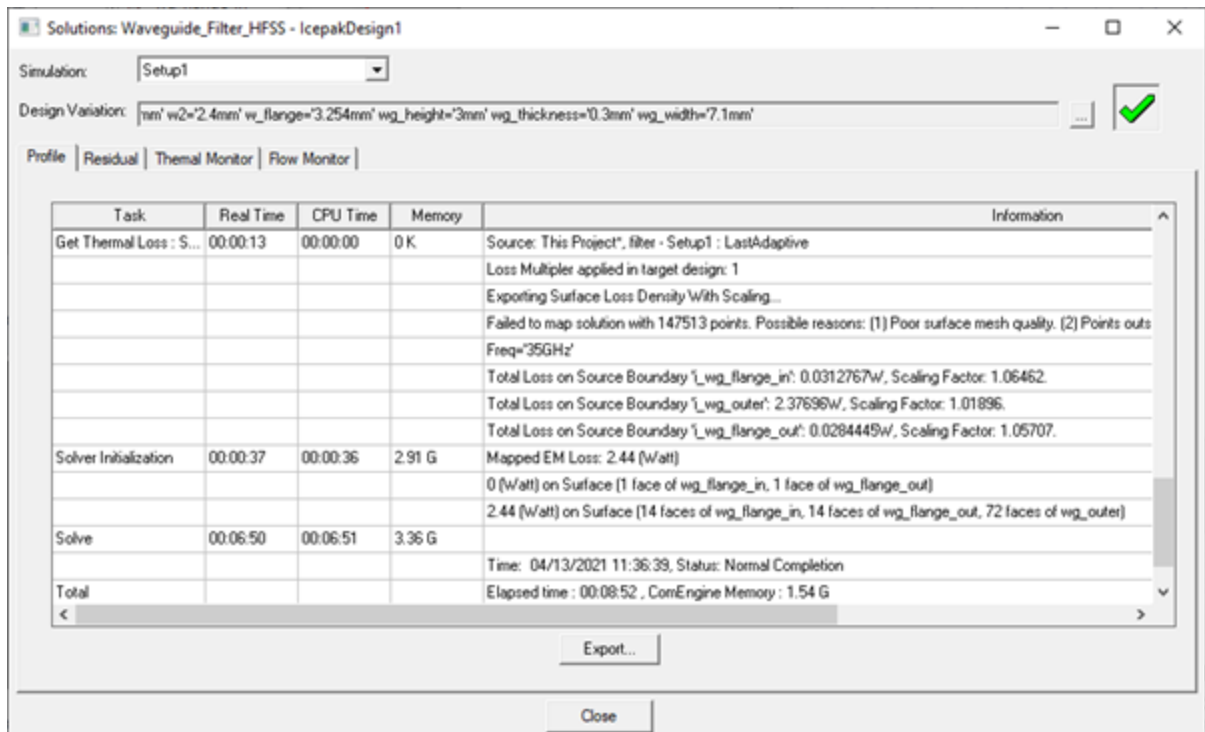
Solutions: Waveguide_Filter_HFSS - IcepakDesign1

Simulation: Setup1

Design Variation: mm' w2='2.4mm' w_flange='3.254mm' wg_height='3mm' wg_thickness='0.3mm' wg_width='7.1mm'

Profile | Residual | Themal Monitor | Flow Monitor

| Task | Real Time | CPU Time | Memory | Information |
|---|---|---|---|---|
| Get Thermal Loss : S... | 00:00:13 | 00:00:00 | 0 K | Source: This Project*, filter - Setup1 : LastAdaptive |
| | | | | Loss Multipler applied in target design: 1 |
| | | | | Exporting Surface Loss Density With Scaling... |
| | | | | Failed to map solution with 147513 points. Possible reasons: (1) Poor surface mesh quality. (2) Points outs |
| | | | | Freq='35GHz' |
| | | | | Total Loss on Source Boundary 'i_wg_flange_in': 0.0312767W, Scaling Factor: 1.06462. |
| | | | | Total Loss on Source Boundary 'i_wg_outer': 2.37696W, Scaling Factor: 1.01896. |
| | | | | Total Loss on Source Boundary 'i_wg_flange_out': 0.0284445W, Scaling Factor: 1.05707. |
| Solver Initialization | 00:00:37 | 00:00:36 | 2.91 G | Mapped EM Loss: 2.44 (Watt) |
| | | | | 0 (Watt) on Surface (1 face of wg_flange_in, 1 face of wg_flange_out) |
| | | | | 2.44 (Watt) on Surface (14 faces of wg_flange_in, 14 faces of wg_flange_out, 72 faces of wg_outer) |
| Solve | 00:06:50 | 00:06:51 | 3.36 G | |
| | | | | Time: 04/13/2021 11:36:39, Status: Normal Completion |
| Total | | | | Elapsed time : 00:08:52 , ComEngine Memory : 1.54 G |

Export...

Close